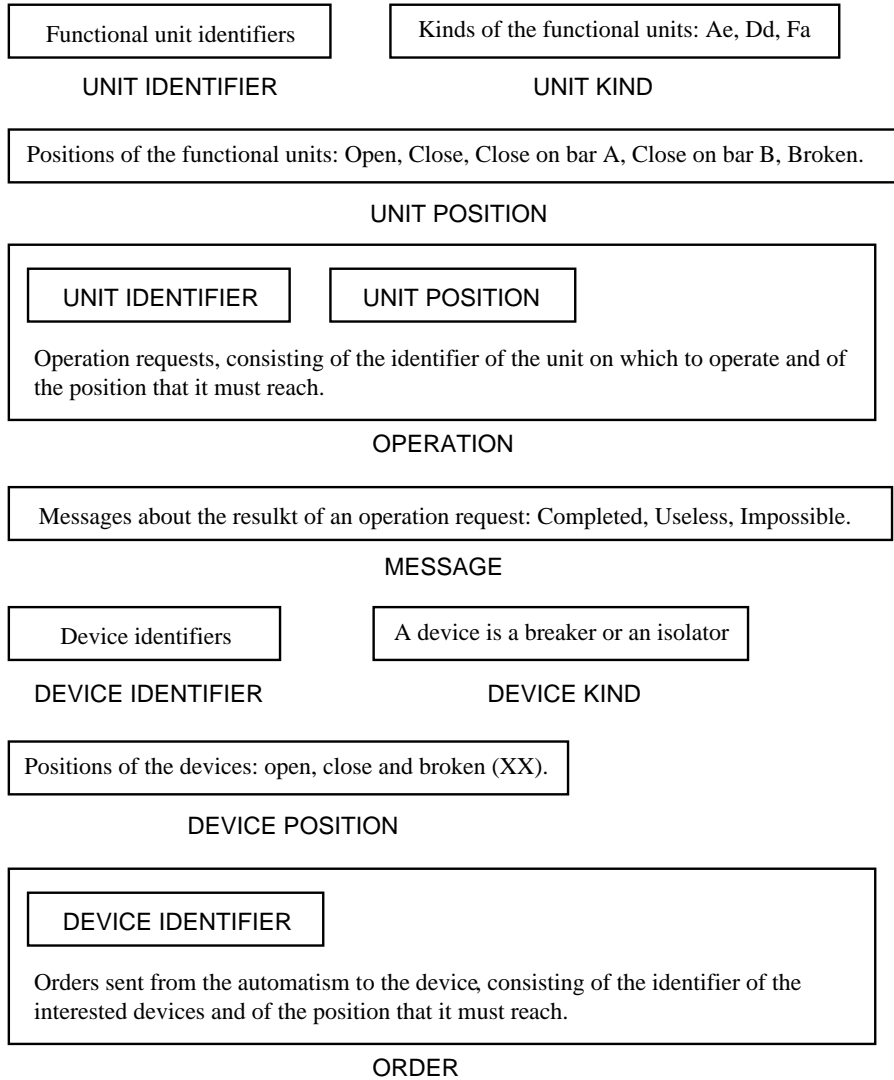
Functional unit identifiers

UNIT IDENTIFIER

Kinds of the functional units: Ae, Dd, Fa

UNIT KIND

Positions of the functional units: Open, Close, Close on bar A, Close on bar B, Broken.

UNIT POSITION

UNIT IDENTIFIER

UNIT POSITION

Operation requests, consisting of the identifier of the unit on which to operate and of the position that it must reach.

OPERATION

Messages about the resulkt of an operation request: Completed, Useless, Impossible.

MESSAGE

Device identifiers

DEVICE IDENTIFIER

A device is a breaker or an isolator

DEVICE KIND

Positions of the devices: open, close and broken (XX).

DEVICE POSITION

DEVICE IDENTIFIER

Orders sent from the automatism to the device, consisting of the identifier of the interested devices and of the position that it must reach.

ORDER